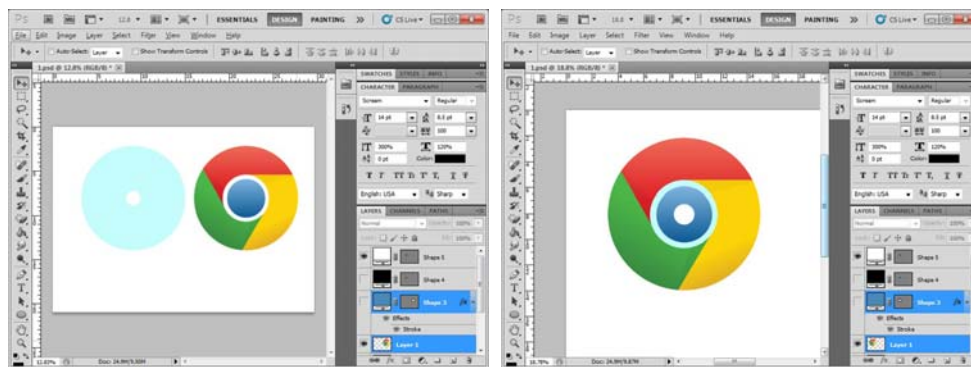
Ps 12.6 ESSENTIALS DESIGN PAINTING >> CS Live
File Edit Image Layer Select Filter View Window Help
Auto-Select: Layer Show Transform Controls
1.psd @ 12.8% (RGB/8) *
SWATCHES STYLES INFO
CHARACTER PARAGRAPH
Screen Regular
14 pt 6.5 pt
0 100
300% 120%
0 pt Color:
English: USA Sharp
LAYERS CHANNELS PATHS
Normal Opacity: 100%
Lock: Fill: 100%
Shape 5
Shape 4
Shape 3
Effects
Stroke
Layer 1
12.82% Doc: 24.9M/9.83M

Ps 18.8 ESSENTIALS DESIGN PAINTING >> CS Live
File Edit Image Layer Select Filter View Window Help
Auto-Select: Layer Show Transform Controls
1.psd @ 18.8% (RGB/8) *
SWATCHES STYLES INFO
CHARACTER PARAGRAPH
Screen Regular
14 pt 6.5 pt
100
300% 120%
0 pt Color:
English: USA Sharp
LAYERS CHANNELS PATHS
Normal Opacity: 100%
Lock: Fill: 100%
Shape 5
Shape 4
Shape 3
Effects
Stroke
Layer 1
18.78% Doc: 24.9M/9.83M